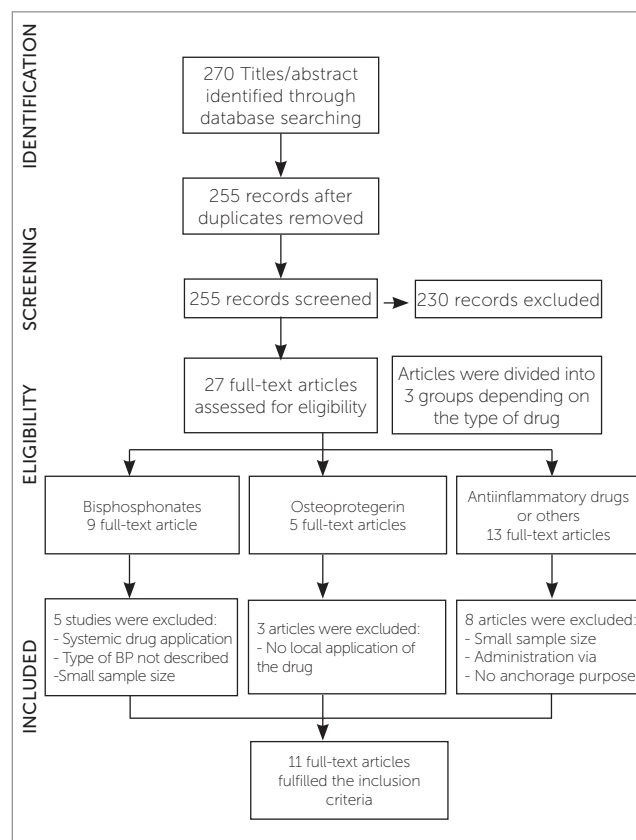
IDENTIFICATION

270 Titles/abstract identified through database searching

255 records after duplicates removed

SCREENING

255 records screened

230 records excluded

ELIGIBILITY

27 full-text articles assessed for eligibility

Articles were divided into 3 groups depending on the type of drug

Bisphosphonates 9 full-text article

Osteoprotegerin 5 full-text articles

Antiinflammatory drugs or others 13 full-text articles

INCLUDED

5 studies were excluded:
- Systemic drug application
- Type of BP not described
-Small sample size

3 articles were excluded:
- No local application of the drug

8 articles were excluded:
- Small sample size
- Administration via
- No anchorage purpose

11 full-text articles fulfilled the inclusion criteria